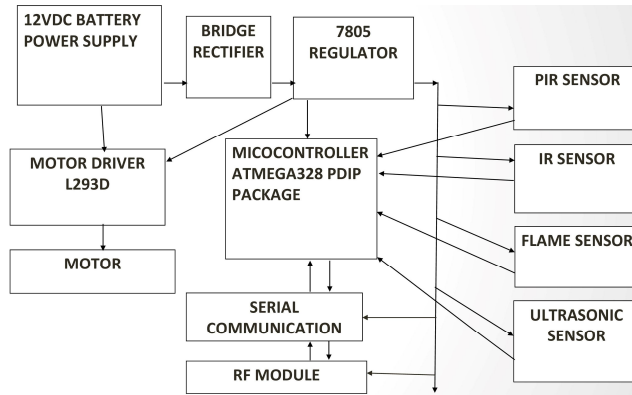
12VDC BATTERY POWER SUPPLY

BRIDGE RECTIFIER

7805 REGULATOR

PIR SENSOR

MOTOR DRIVER L293D

MICOCONTROLLER ATMEGA328 PDIP PACKAGE

IR SENSOR

FLAME SENSOR

MOTOR

SERIAL COMMUNICATION

ULTRASONIC SENSOR

RF MODULE